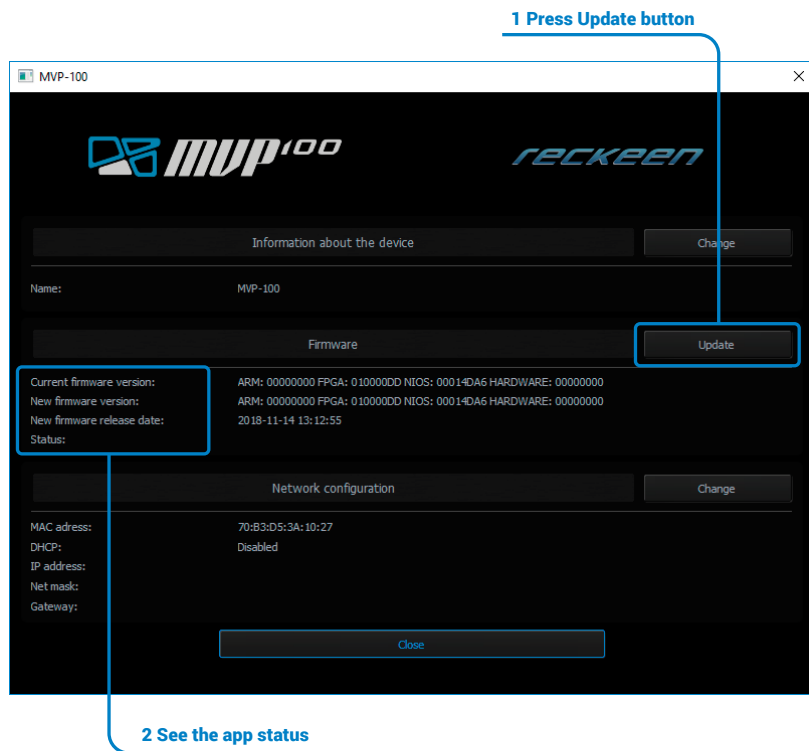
1 Press Update button

MVP-100

MVP100

reckeen

Information about the device

Change

Name: MVP-100

Firmware

Update

Current firmware version: ARM: 00000000 FPGA: 010000DD NIOS: 00014DA6 HARDWARE: 00000000
New firmware version: ARM: 00000000 FPGA: 010000DD NIOS: 00014DA6 HARDWARE: 00000000
New firmware release date: 2018-11-14 13:12:55
Status:

Network configuration

Change

MAC adress: 70:B3:D5:3A:10:27
DHCP: Disabled
IP address:
Net mask:
Gateway:

Close

2 See the app status